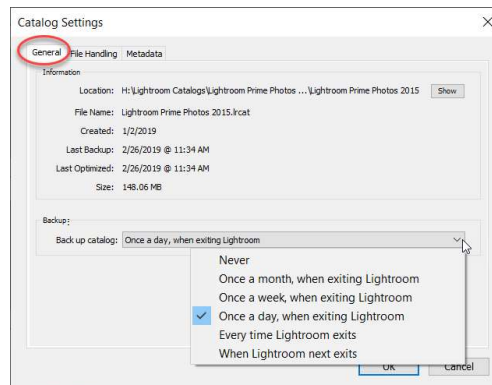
Catalog Settings

General File Handling Metadata

Information

Location: H:\Lightroom Catalogs\Lightroom Prime Photos ...\Lightroom Prime Photos 2015 Show

File Name: Lightroom Prime Photos 2015.lrcat

Created: 1/2/2019

Last Backup: 2/26/2019 @ 11:34 AM

Last Optimized: 2/26/2019 @ 11:34 AM

Size: 148.06 MB

Backup

Back up catalog: Once a day, when exiting Lightroom

Never
Once a month, when exiting Lightroom
Once a week, when exiting Lightroom
Once a day, when exiting Lightroom
Every time Lightroom exits
When Lightroom next exits

OK Cancel